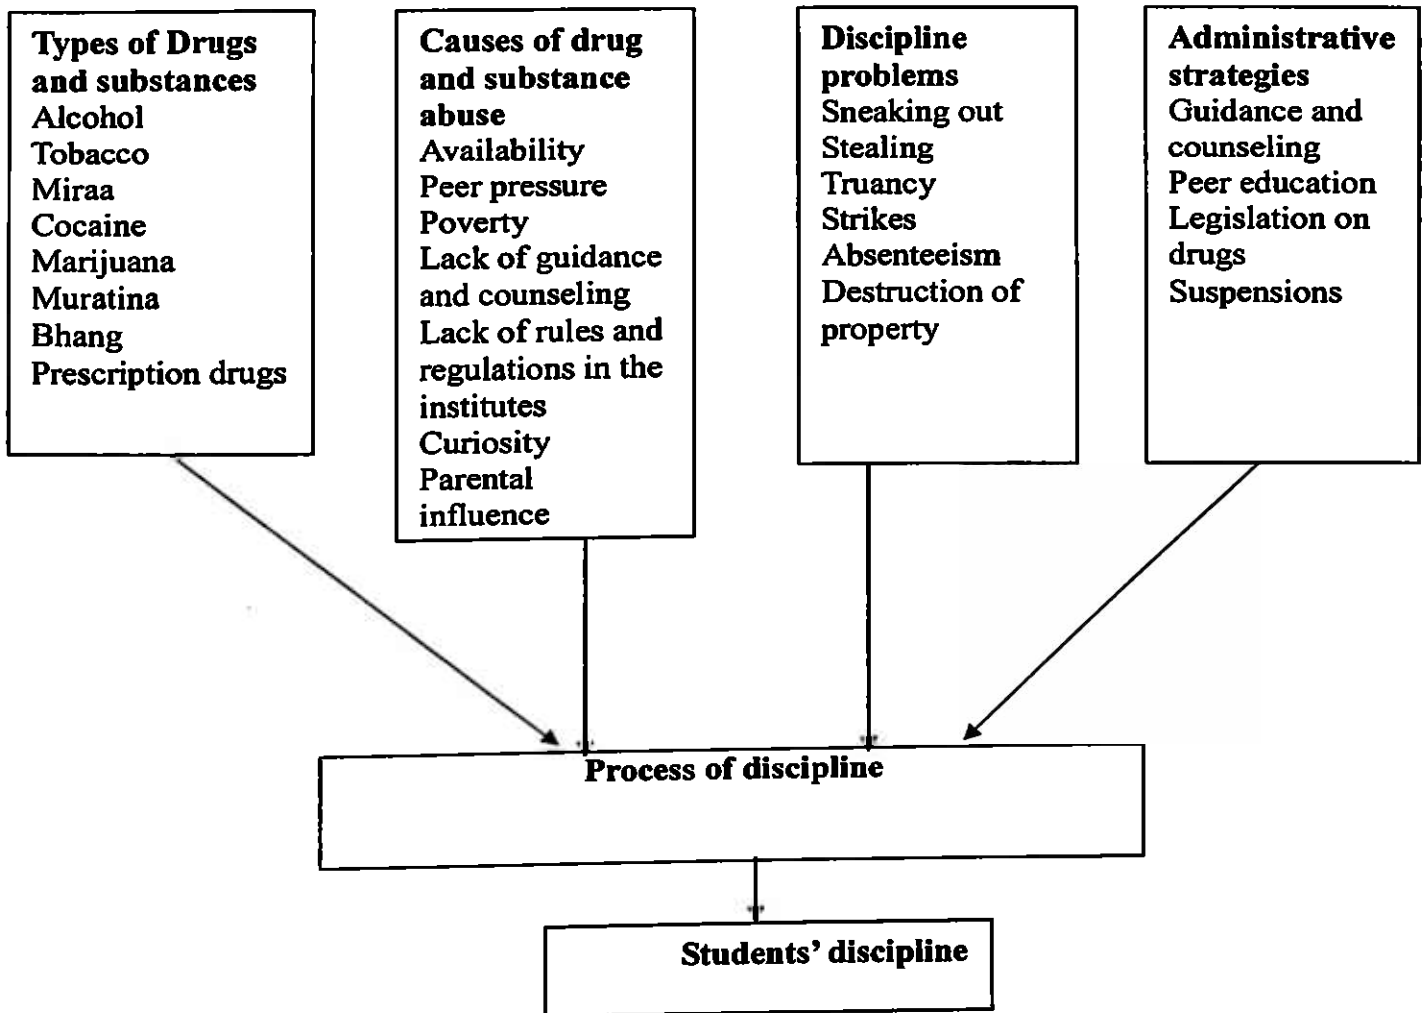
Types of Drugs and substances
Alcohol
Tobacco
Miraa
Cocaine
Marijuana
Muratina
Bhang
Prescription drugs

Causes of drug and substance abuse
Availability
Peer pressure
Poverty
Lack of guidance and counseling
Lack of rules and regulations in the institutes
Curiosity
Parental influence

Discipline problems
Sneaking out
Stealing
Truancy
Strikes
Absenteeism
Destruction of property

Administrative strategies
Guidance and counseling
Peer education
Legislation on drugs
Suspensions

Process of discipline

Students' discipline